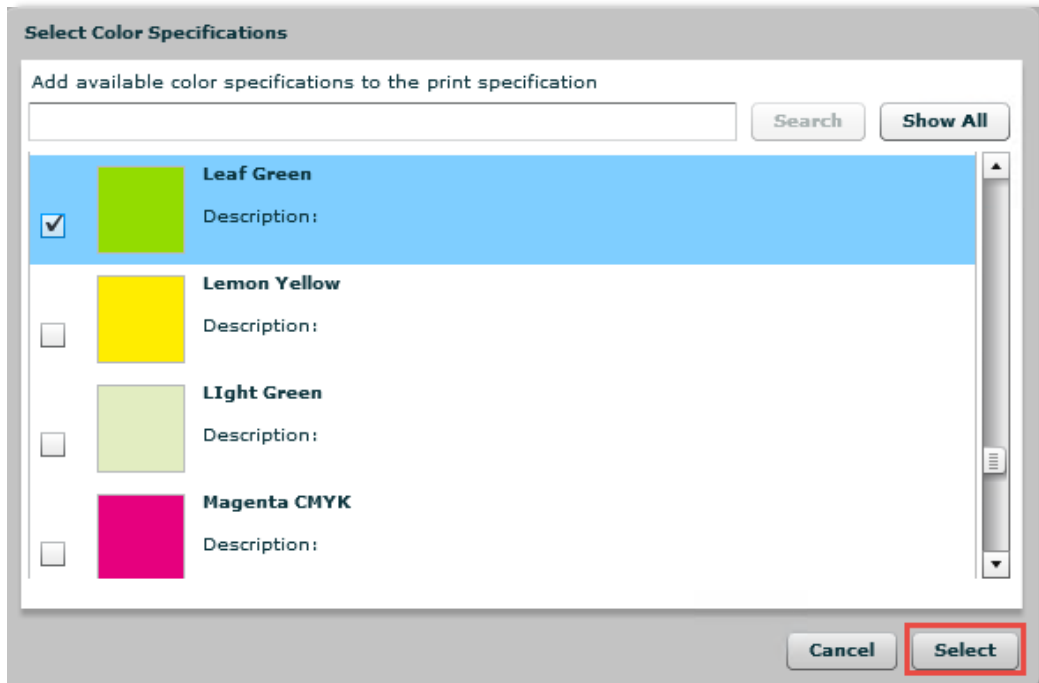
Select Color Specifications

Add available color specifications to the print specification

Search

Show All

Leaf Green

Description:

Lemon Yellow

Description:

LIght Green

Description:

Magenta CMYK

Description:

Cancel

Select